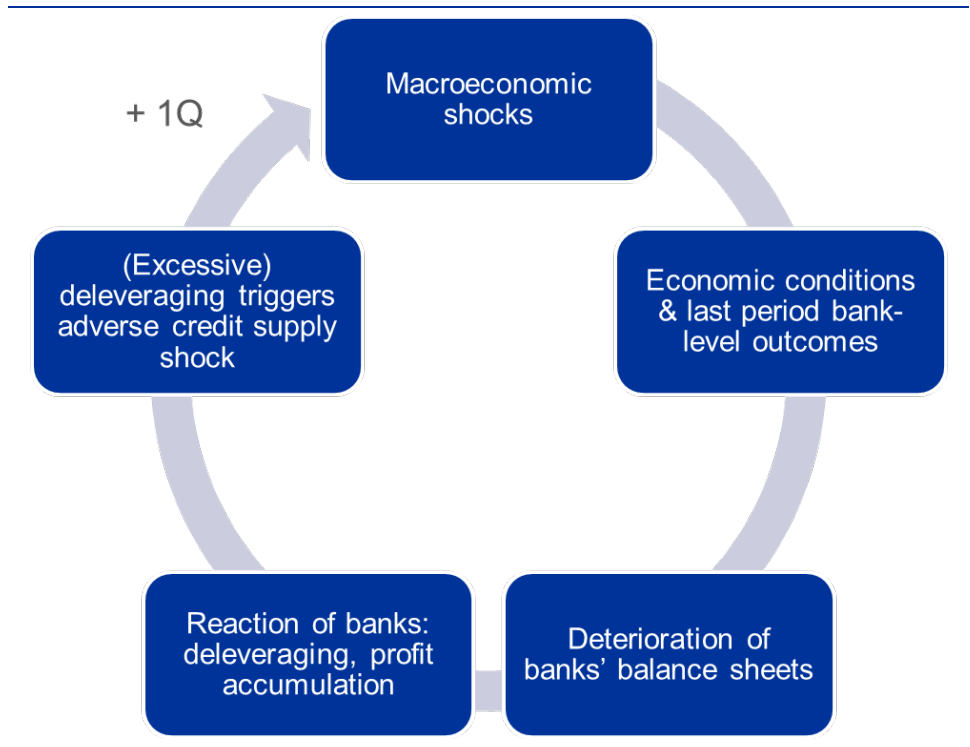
+ 1Q

Macroeconomic shocks

Economic conditions & last period bank-level outcomes

Deterioration of banks’ balance sheets

Reaction of banks: deleveraging, profit accumulation

(Excessive) deleveraging triggers adverse credit supply shock